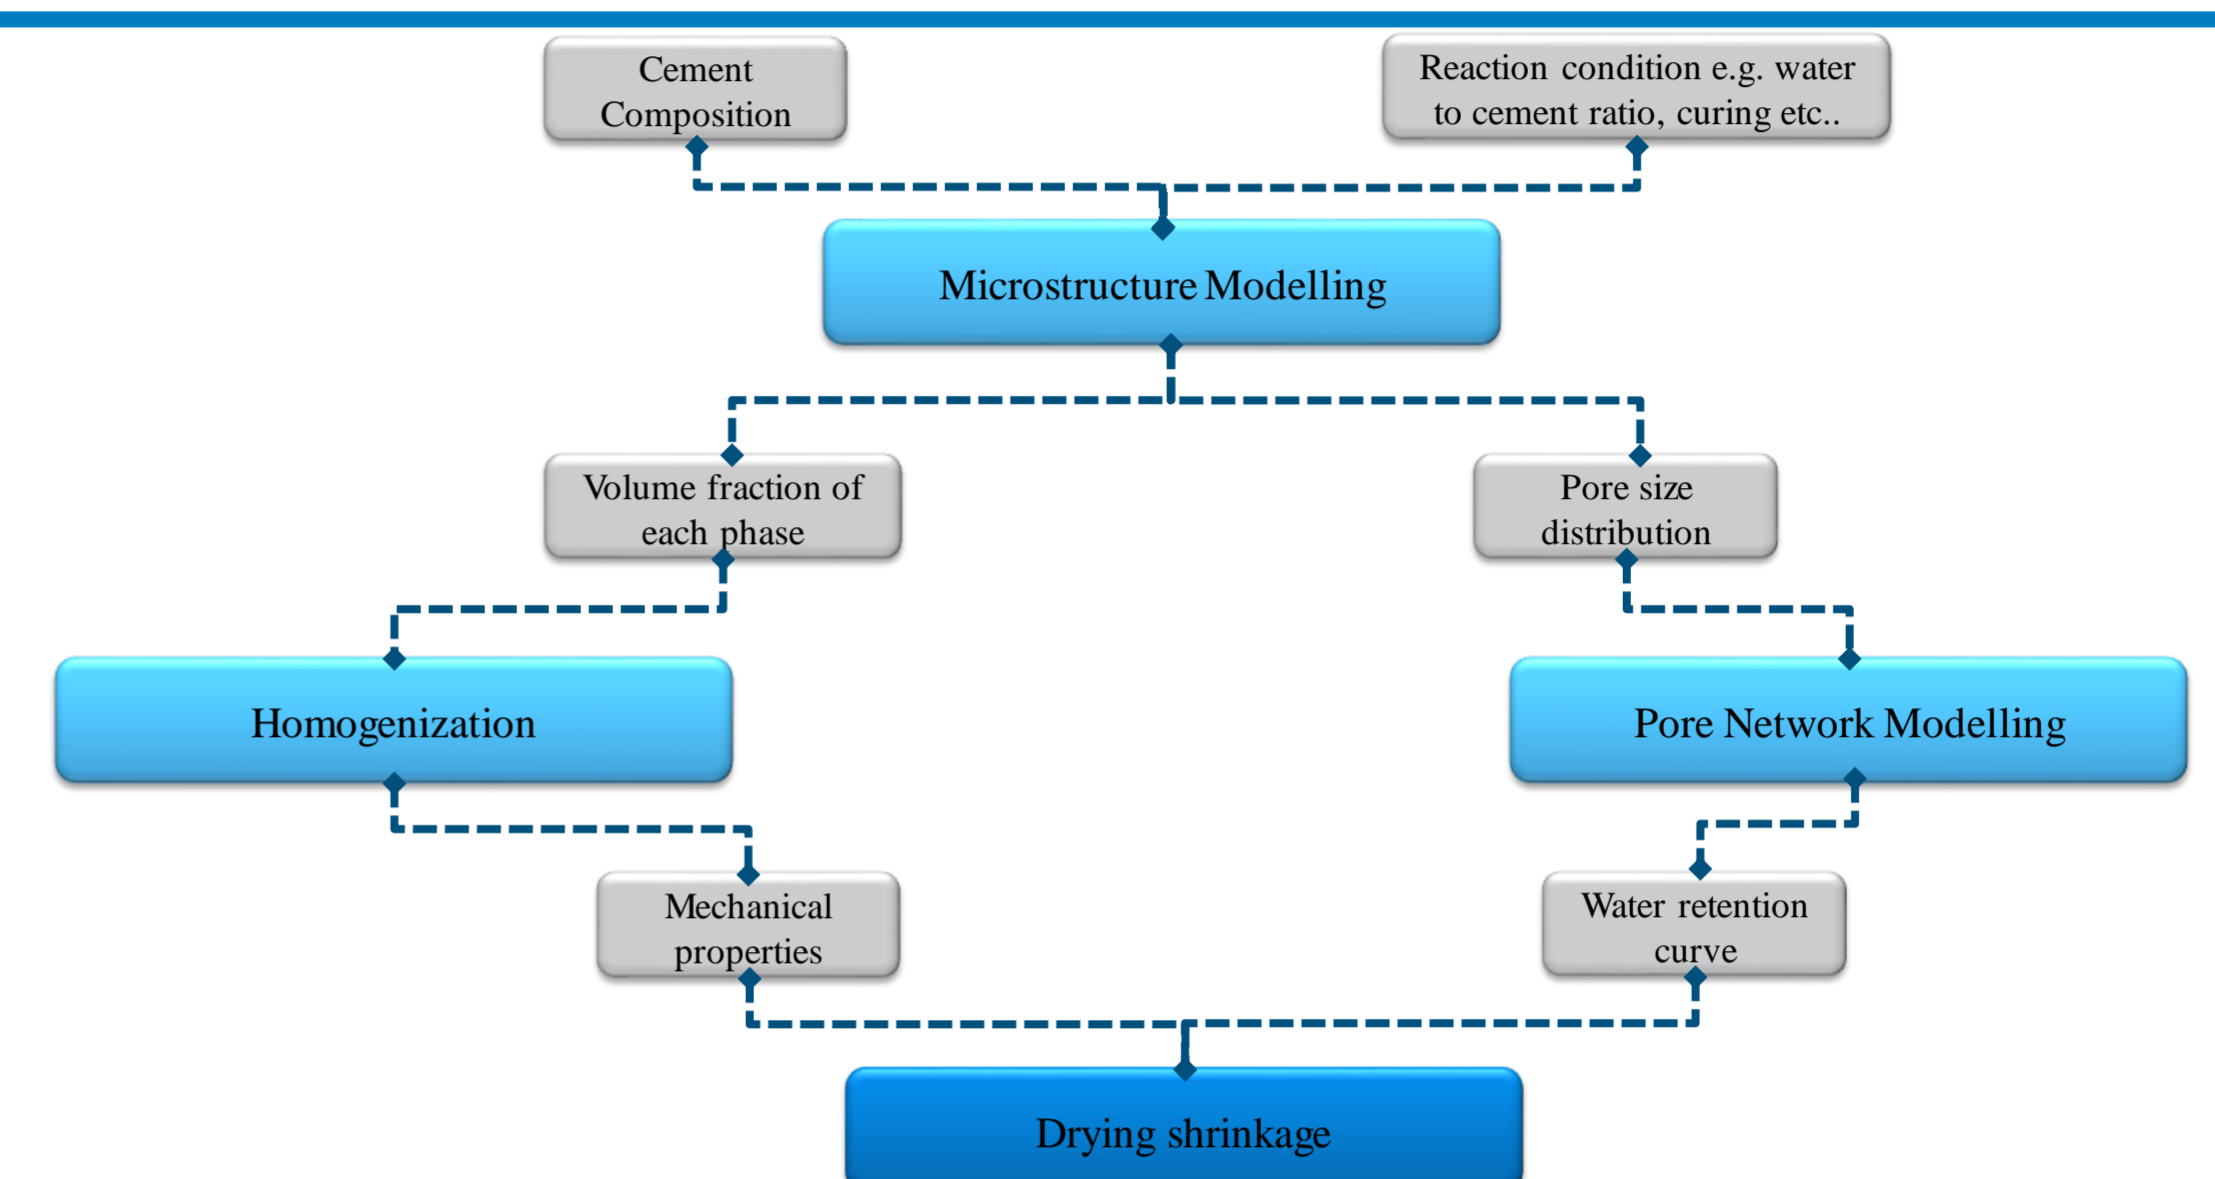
Cement Composition

Reaction condition e.g. water to cement ratio, curing etc..

Microstructure Modelling

Volume fraction of each phase

Pore size distribution

Homogenization

Pore Network Modelling

Mechanical properties

Water retention curve

Drying shrinkage